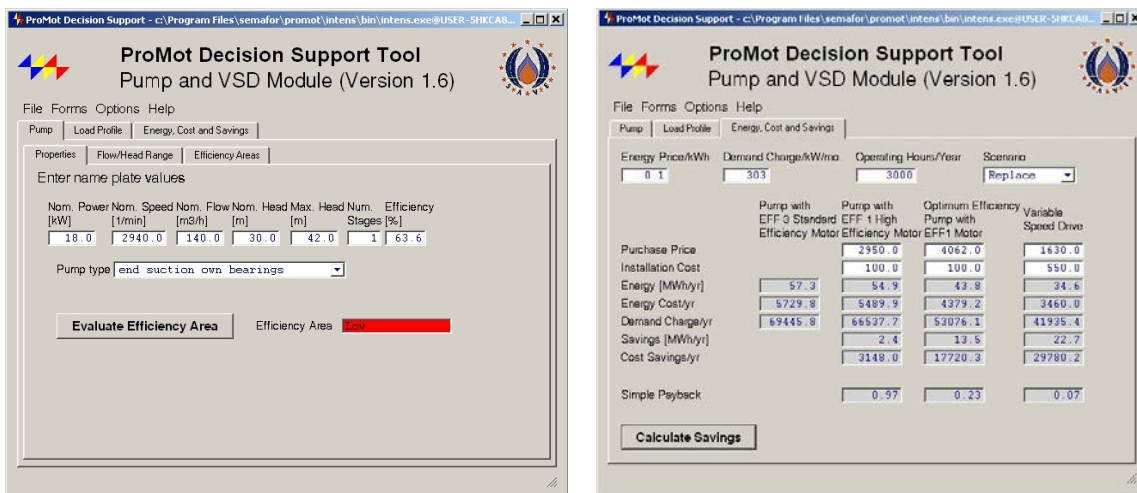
ProMot Decision Support - c:\Program Files\semafor\promot\intens\bin\intens.exe@USER-5HKCA8...

ProMot Decision Support Tool
Pump and VSD Module (Version 1.6)

File Forms Options Help

Pump | Load Profile | Energy, Cost and Savings

Properties | Flow/Head Range | Efficiency Areas

Enter name plate values

| Nom. Power [kW] | Nom. Speed [1/min] | Nom. Flow [m3/h] | Nom. Head [m] | Max. Head [m] | Num. Stages | Efficiency [%] |
|---|---|---|---|---|---|---|
| 18.0 | 2940.0 | 140.0 | 30.0 | 42.0 | 1 | 63.6 |

Pump type end suction own bearings

Evaluate Efficiency Area

Efficiency Area Low

ProMot Decision Support - c:\Program Files\semafor\promot\intens\bin\intens.exe@USER-5HKCA8...

ProMot Decision Support Tool
Pump and VSD Module (Version 1.6)

File Forms Options Help

Pump | Load Profile | Energy, Cost and Savings

Energy Price/kWh 0.1
Demand Charge/kW/mo 303
Operating Hours/Year 3000
Scenario Replace

| | Pump with EFF 3 Standard Efficiency Motor | Pump with EFF 1 High Efficiency Motor | Optimum Efficiency Pump with EFF1 Motor | Variable Speed Drive |
|---|---|---|---|---|
| Purchase Price | | 2950.0 | 4062.0 | 1630.0 |
| Installation Cost | | 100.0 | 100.0 | 550.0 |
| Energy [MWh/yr] | 57.3 | 54.9 | 43.8 | 34.6 |
| Energy Cost/yr | 5729.8 | 5489.9 | 4379.2 | 3460.0 |
| Demand Charge/yr | 69445.8 | 66537.7 | 53076.1 | 41935.4 |
| Savings [MWh/yr] | | 2.4 | 13.5 | 22.7 |
| Cost Savings/yr | | 3148.0 | 17720.3 | 29780.2 |
| Simple Psyback | | 0.97 | 0.23 | 0.07 |

Calculate Savings